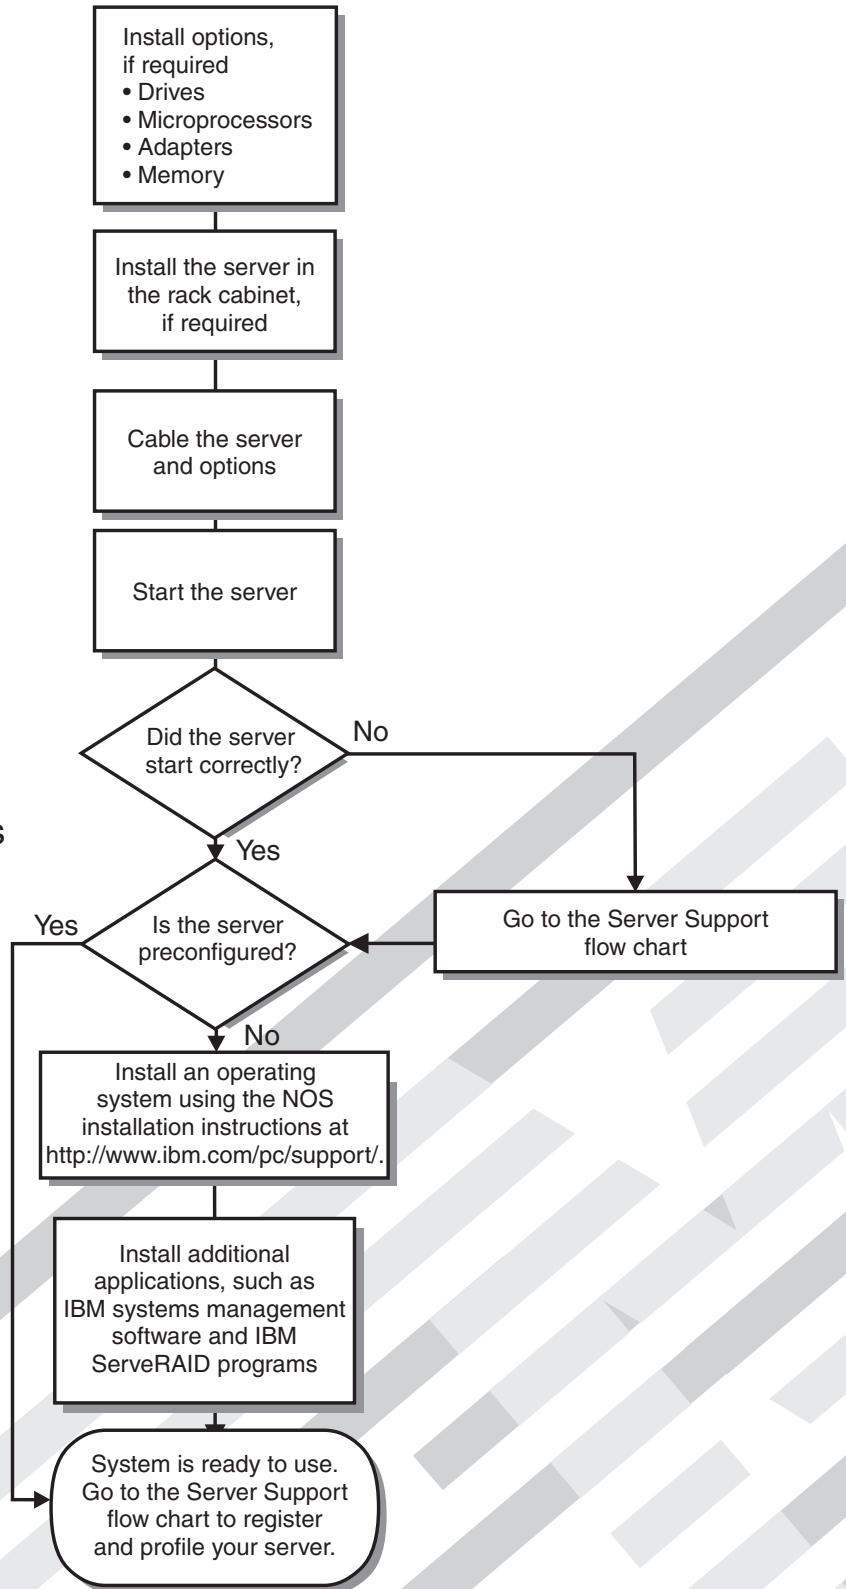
Install options, if required
• Drives
• Microprocessors
• Adapters
• Memory

Install the server in the rack cabinet, if required

Cable the server and options

Start the server

Did the server start correctly?

No

Yes

s

Yes

Is the server preconfigured?

Go to the Server Support flow chart

No

Install an operating system using the NOS installation instructions at http://www.ibm.com/pc/support/.

Install additional applications, such as IBM systems management software and IBM ServeRAID programs

System is ready to use. Go to the Server Support flow chart to register and profile your server.